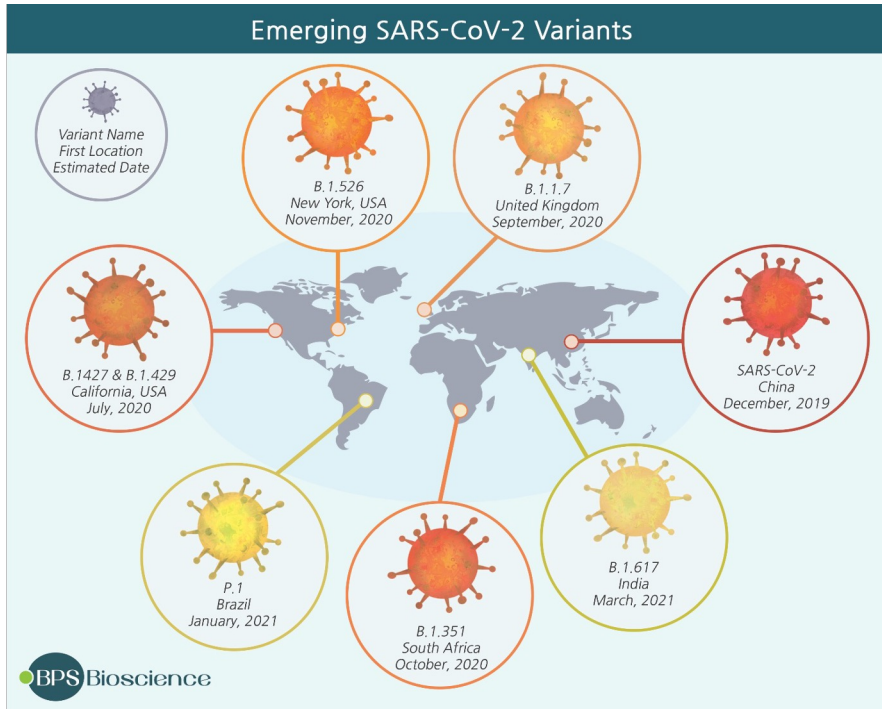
Emerging SARS-CoV-2 Variants

Variant Name
First Location
Estimated Date

B.1.526
New York, USA
November, 2020

B.1.1.7
United Kingdom
September, 2020

B.1427 & B.1.429
California, USA
July, 2020

SARS-CoV-2
China
December, 2019

P.1
Brazil
January, 2021

B.1.351
South Africa
October, 2020

B.1.617
India
March, 2021

BPS Bioscience